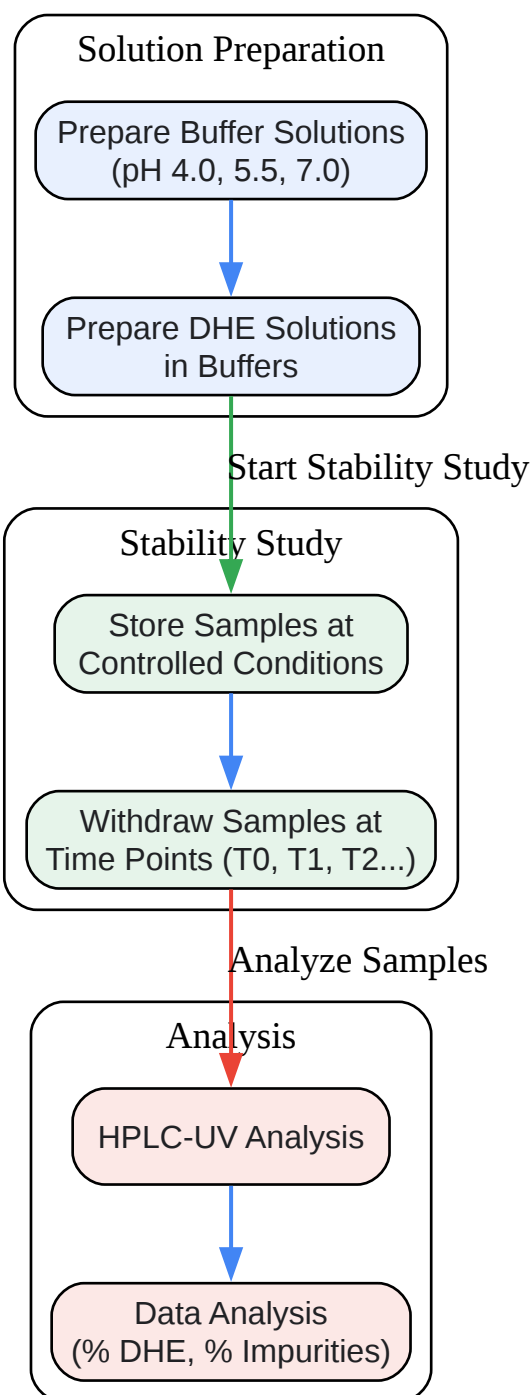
Solution Preparation

Prepare Buffer Solutions
(pH 4.0, 5.5, 7.0)

Prepare DHE Solutions
in Buffers

Start Stability Study

Stability Study

Store Samples at
Controlled Conditions

Withdraw Samples at
Time Points (T0, T1, T2...)

Analyze Samples

Analysis

HPLC-UV Analysis

Data Analysis
(% DHE, % Impurities)